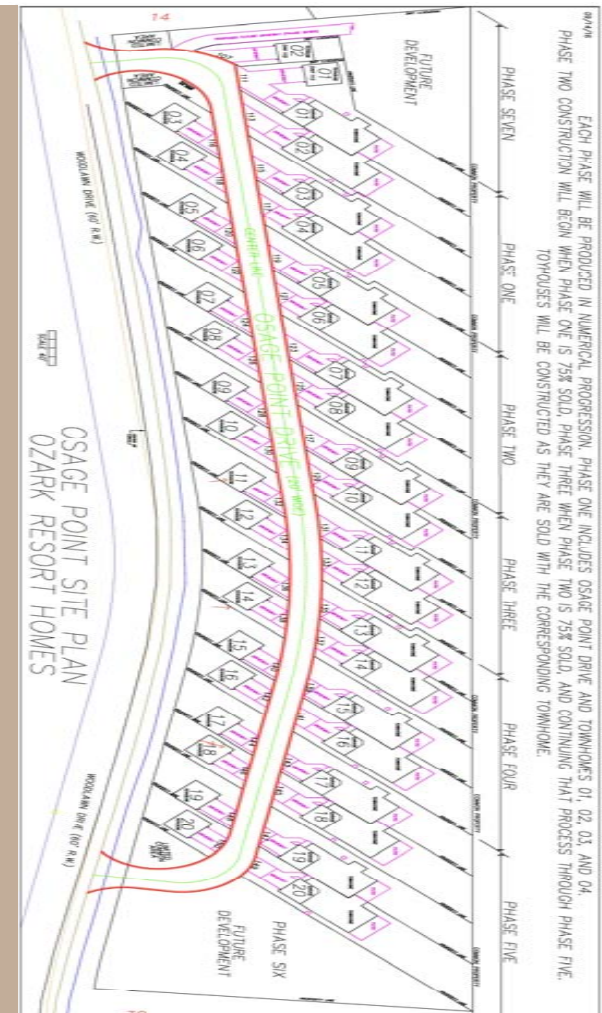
EACH PHASE WILL BE PRODUCED IN NUMERICAL PROGRESSION. PHASE ONE INCLUDES OSAGE POINT DRIVE AND TOWNHOMES 01, 02, 03, AND 04. PHASE TWO CONSTRUCTION WILL BEGIN WHEN PHASE ONE IS 75% SOLD, PHASE THREE WHEN PHASE TWO IS 75% SOLD, AND CONTINUING THAT PROCESS THROUGH PHASE FIVE. TOYHOUSES WILL BE CONSTRUCTED AS THEY ARE SOLD WITH THE CORRESPONDING TOWNHOME.

FUTURE DEVELOPMENT

PHASE SEVEN

PHASE ONE

PHASE TWO

PHASE THREE

PHASE FOUR

PHASE FIVE

PHASE SIX

FUTURE DEVELOPMENT

01 02

01 02 03 04 05 06 07 08 09 10 11 12 13 14 15 16 17 18 19 20

03 04 05 06 07 08 09 10 11 12 13 14 15 16 17 18 19 20

OSAGE POINT DRIVE

WOODLAWN DRIVE (40' R.W.)

WOODLAWN DRIVE (40' R.W.)

OSAGE POINT SITE PLAN
OZARK RESORT HOMES